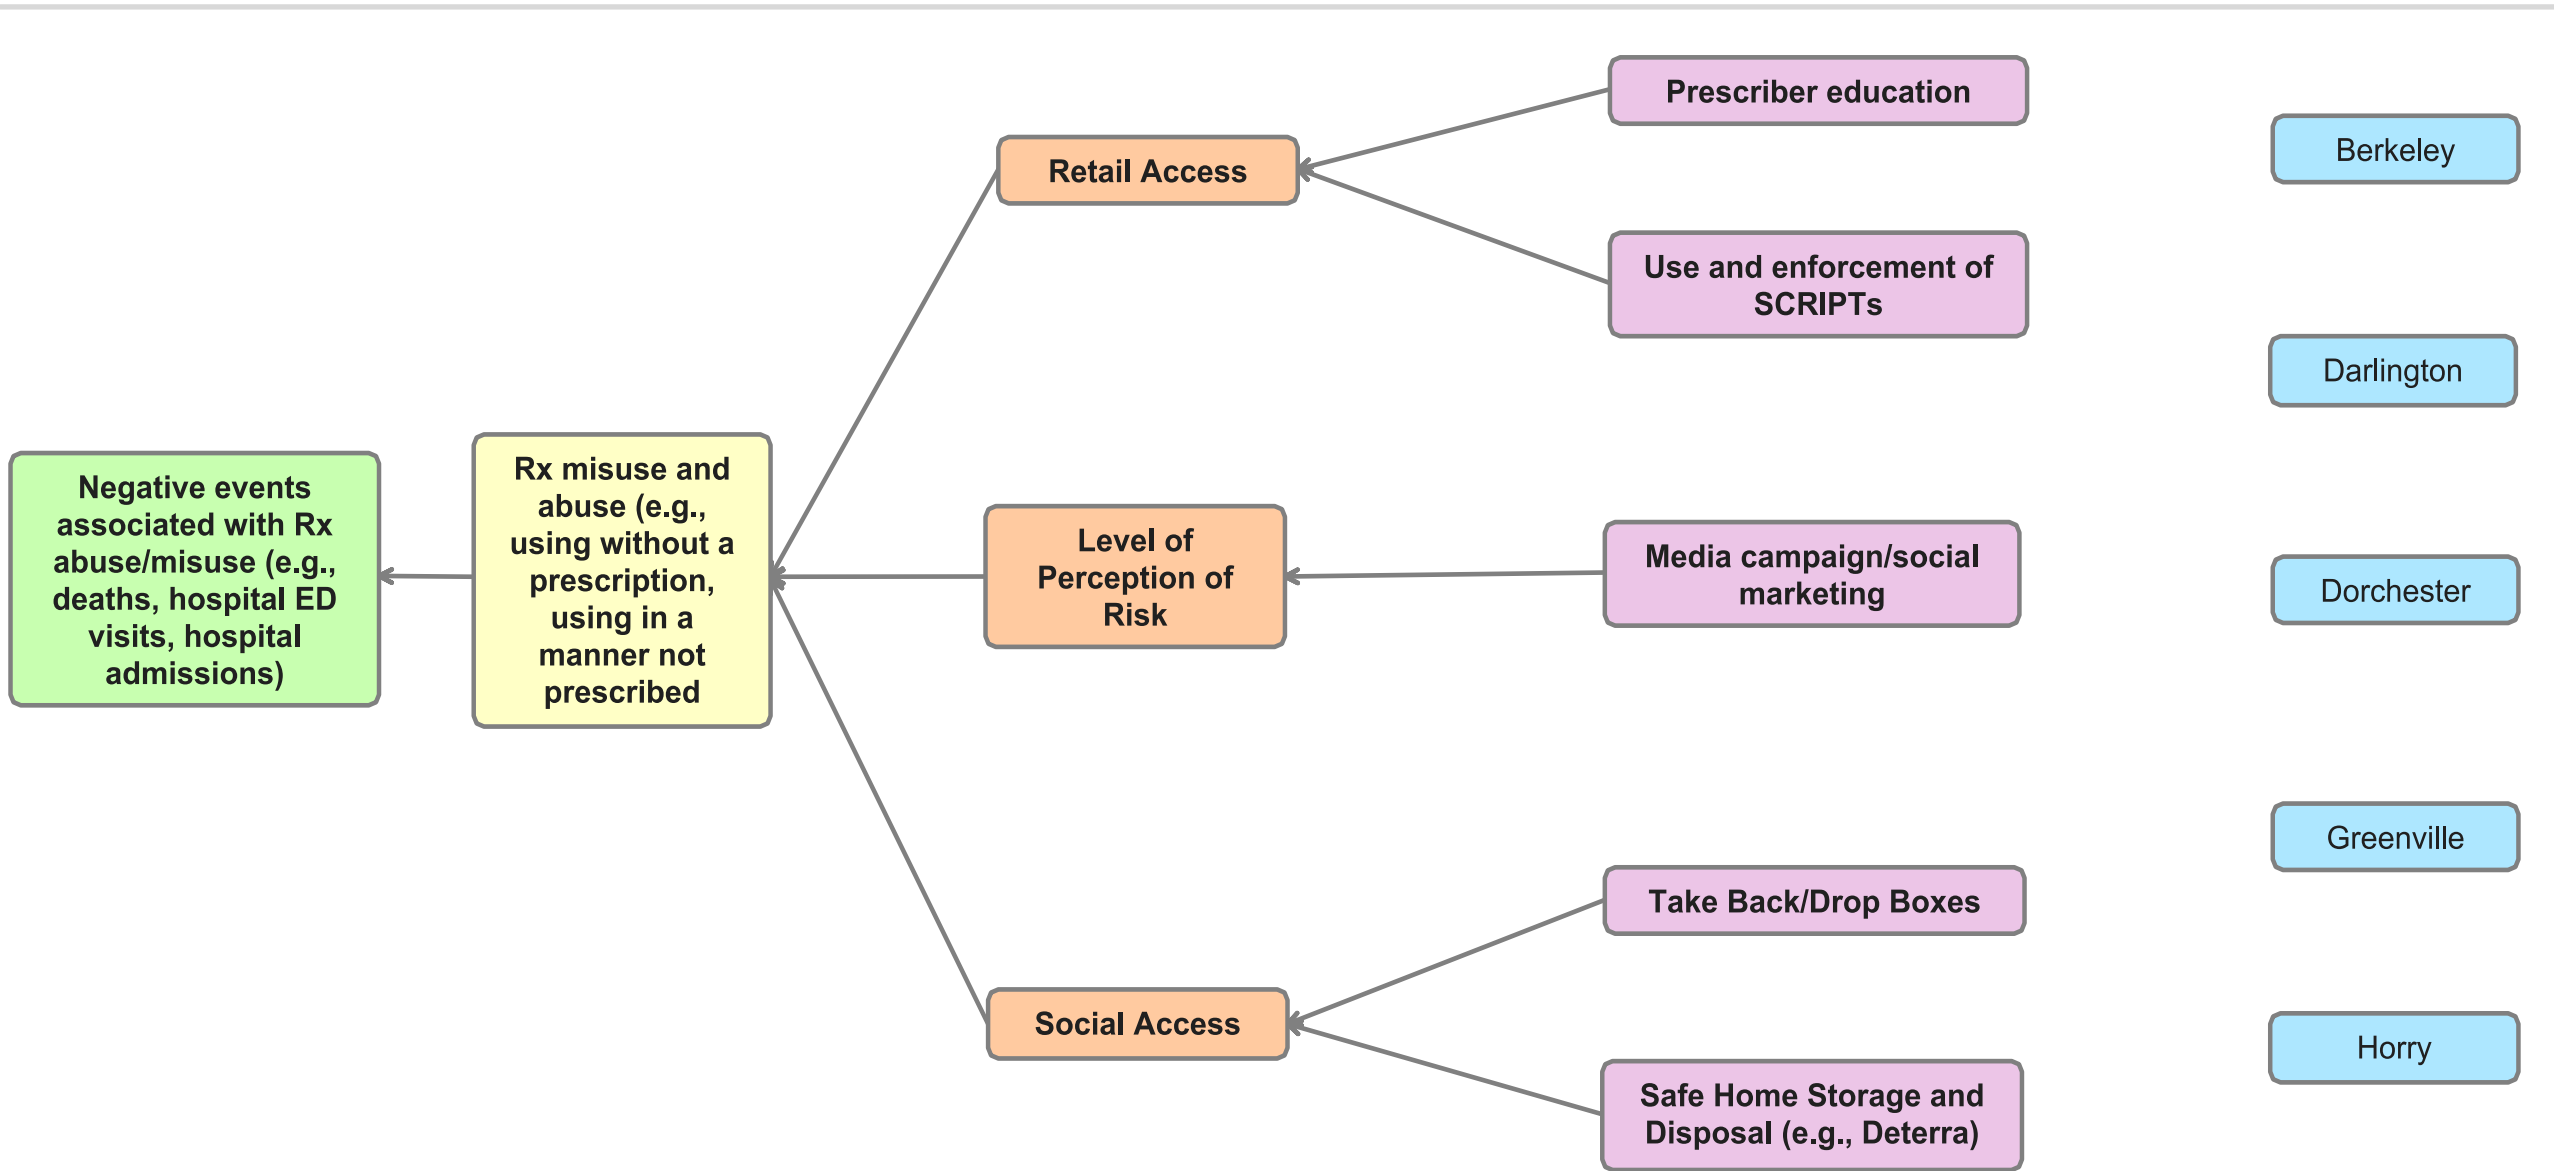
Negative events associated with Rx abuse/misuse (e.g., deaths, hospital ED visits, hospital admissions)

Rx misuse and abuse (e.g., using without a prescription, using in a manner not prescribed

Retail Access

Level of Perception of Risk

Social Access

Prescriber education

Use and enforcement of SCRIPTs

Media campaign/social marketing

Take Back/Drop Boxes

Safe Home Storage and Disposal (e.g., Deterra)

Berkeley

Darlington

Dorchester

Greenville

Horry